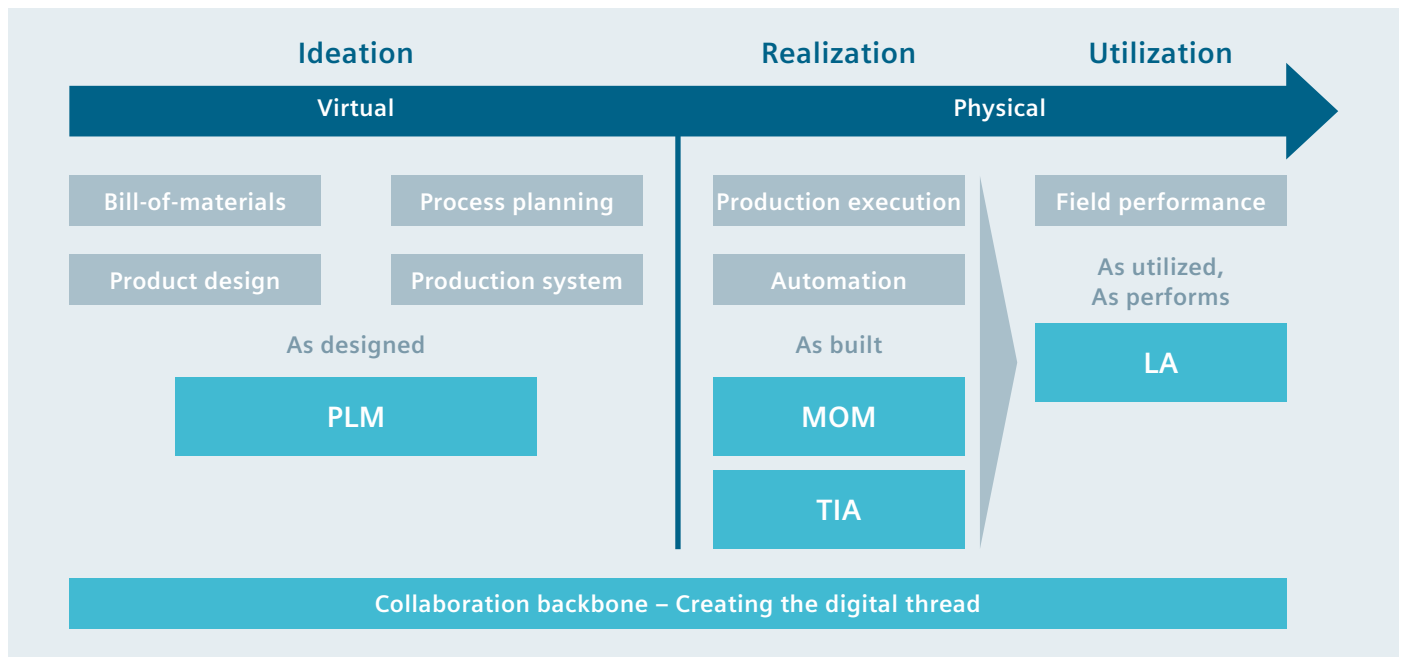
Ideation

Realization

Utilization

Virtual

Physical

Bill-of-materials

Process planning

Product design

Production system

As designed

PLM

Production execution

Automation

As built

MOM

TIA

Field performance

As utilized, As performs

LA

Collaboration backbone – Creating the digital thread